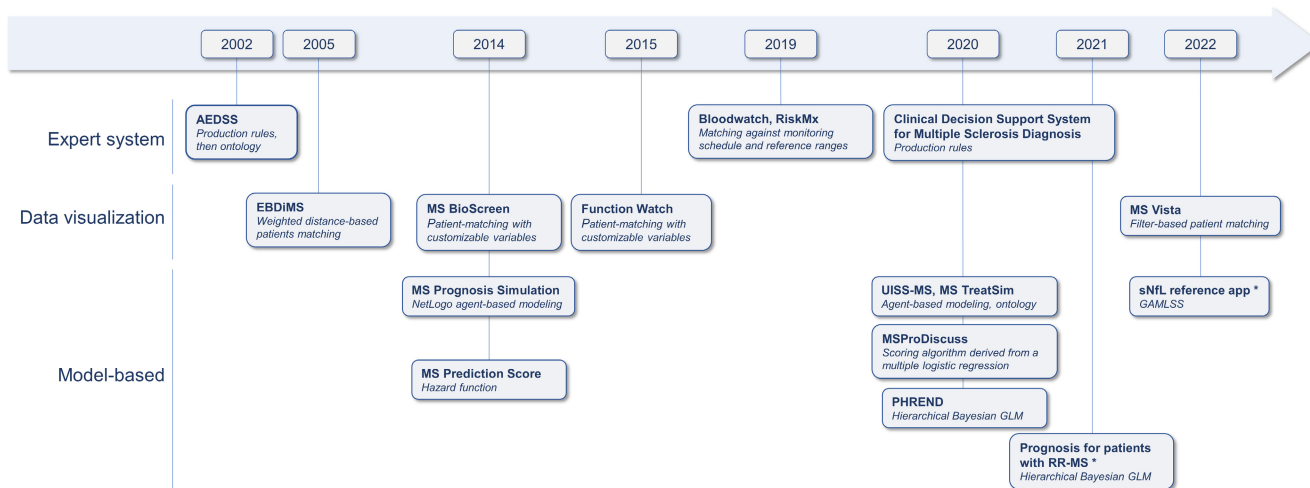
2002
2005
2014
2015
2019
2020
2021
2022

Expert system

AEDSS
Production rules, then ontology

Bloodwatch, RiskMx
Matching against monitoring schedule and reference ranges

Clinical Decision Support System for Multiple Sclerosis Diagnosis
Production rules

Data visualization

EBDiMS
Weighted distance-based patients matching

MS BioScreen
Patient-matching with customizable variables

Function Watch
Patient-matching with customizable variables

MS Vista
Filter-based patient matching

Model-based

MS Prognosis Simulation
NetLogo agent-based modeling

MS Prediction Score
Hazard function

UISS-MS, MS TreatSim
Agent-based modeling, ontology

MSProDiscuss
Scoring algorithm derived from a multiple logistic regression

PHREND
Hierarchical Bayesian GLM

sNfL reference app *
GAMLSS

Prognosis for patients with RR-MS *
Hierarchical Bayesian GLM